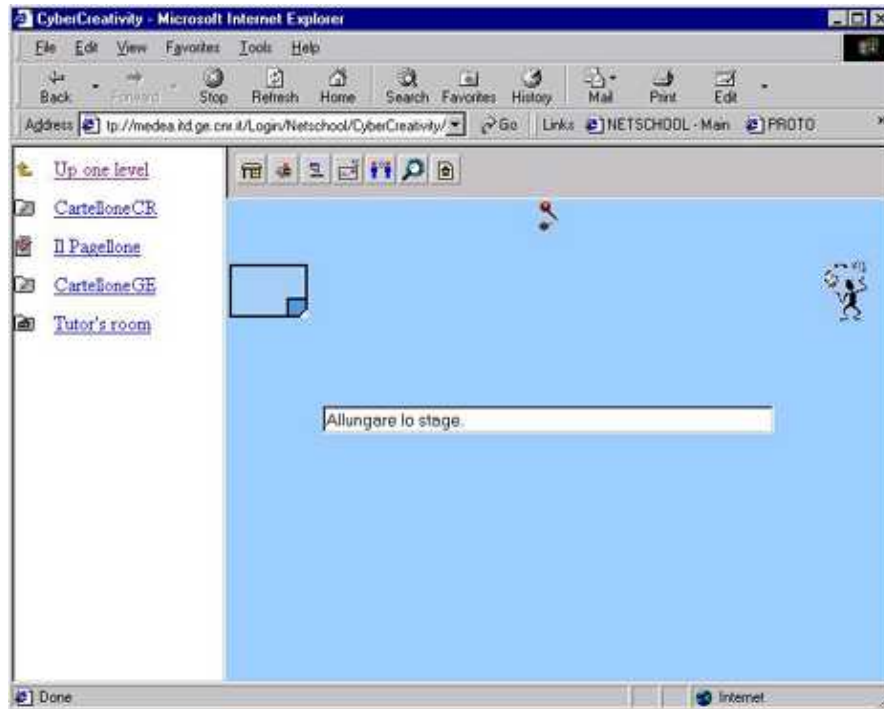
CyberCreativity - Microsoft Internet Explorer

File Edit View Favorites Tools Help

Back Forward Stop Refresh Home Search Favorites History Mail Print Edit

Address tp://medea.itd.ge.cnr.it/Login/Netschool/CyberCreativity/ Go Links NETSCHOOL - Main PROTO

Up one level
CartelloneCR
Il Pagellone
CartelloneGE
Tutor's room

Allungare lo stage.

Done Internet